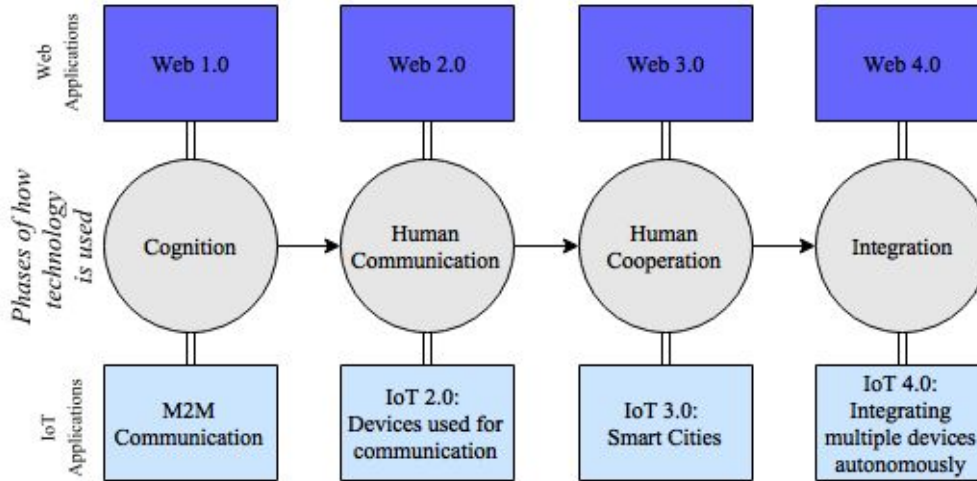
Web Applications

Web 1.0

Web 2.0

Web 3.0

Web 4.0

Phases of how technology is used

Cognition

Human Communication

Human Cooperation

Integration

IoT Applications

M2M Communication

IoT 2.0: Devices used for communication

IoT 3.0: Smart Cities

IoT 4.0: Integrating multiple devices autonomously